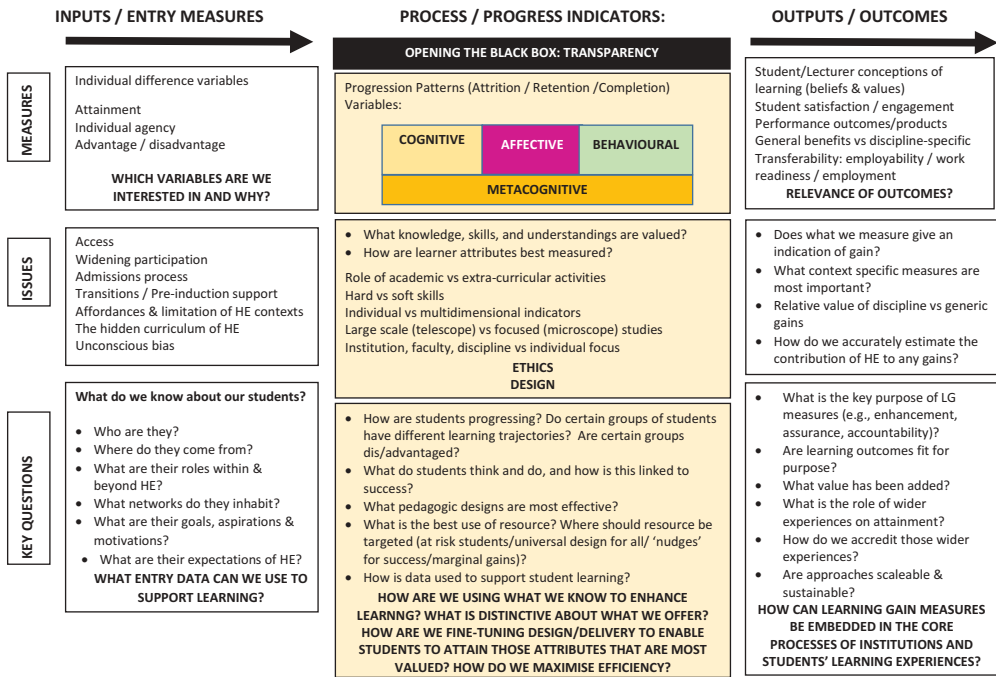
INPUTS / ENTRY MEASURES

PROCESS / PROGRESS INDICATORS:

OUTPUTS / OUTCOMES

OPENING THE BLACK BOX: TRANSPARENCY

MEASURES

Individual difference variables

Attainment
Individual agency
Advantage / disadvantage

WHICH VARIABLES ARE WE INTERESTED IN AND WHY?

Progression Patterns (Attrition / Retention /Completion) Variables:

COGNITIVE

AFFECTIVE

BEHAVIOURAL

METACOGNITIVE

Student/Lecturer conceptions of learning (beliefs & values)
Student satisfaction / engagement
Performance outcomes/products
General benefits vs discipline-specific
Transferability: employability / work readiness / employment
RELEVANCE OF OUTCOMES?

ISSUES

Access
Widening participation
Admissions process
Transitions / Pre-induction support
Affordances & limitation of HE contexts
The hidden curriculum of HE
Unconscious bias

- What knowledge, skills, and understandings are valued?
- How are learner attributes best measured?

Role of academic vs extra-curricular activities
Hard vs soft skills
Individual vs multidimensional indicators
Large scale (telescope) vs focused (microscope) studies
Institution, faculty, discipline vs individual focus
ETHICS
DESIGN

- Does what we measure give an indication of gain?
- What context specific measures are most important?
- Relative value of discipline vs generic gains
- How do we accurately estimate the contribution of HE to any gains?

KEY QUESTIONS

What do we know about our students?

- Who are they?
- Where do they come from?
- What are their roles within & beyond HE?
- What networks do they inhabit?
- What are their goals, aspirations & motivations?
- What are their expectations of HE?
WHAT ENTRY DATA CAN WE USE TO SUPPORT LEARNING?

- How are students progressing? Do certain groups of students have different learning trajectories? Are certain groups dis/advantaged?
- What do students think and do, and how is this linked to success?
- What pedagogic designs are most effective?
- What is the best use of resource? Where should resource be targeted (at risk students/universal design for all/ 'nudges' for success/marginal gains)?
- How is data used to support student learning?
HOW ARE WE USING WHAT WE KNOW TO ENHANCE LEARNNG? WHAT IS DISTINCTIVE ABOUT WHAT WE OFFER? HOW ARE WE FINE-TUNING DESIGN/DELIVERY TO ENABLE STUDENTS TO ATTAIN THOSE ATTRIBUTES THAT ARE MOST VALUED? HOW DO WE MAXIMISE EFFICIENCY?

- What is the key purpose of LG measures (e.g., enhancement, assurance, accountability)?
- Are learning outcomes fit for purpose?
- What value has been added?
- What is the role of wider experiences on attainment?
- How do we accredit those wider experiences?
- Are approaches scaleable & sustainable?
HOW CAN LEARNING GAIN MEASURES BE EMBEDDED IN THE CORE PROCESSES OF INSTITUTIONS AND STUDENTS' LEARNING EXPERIENCES?